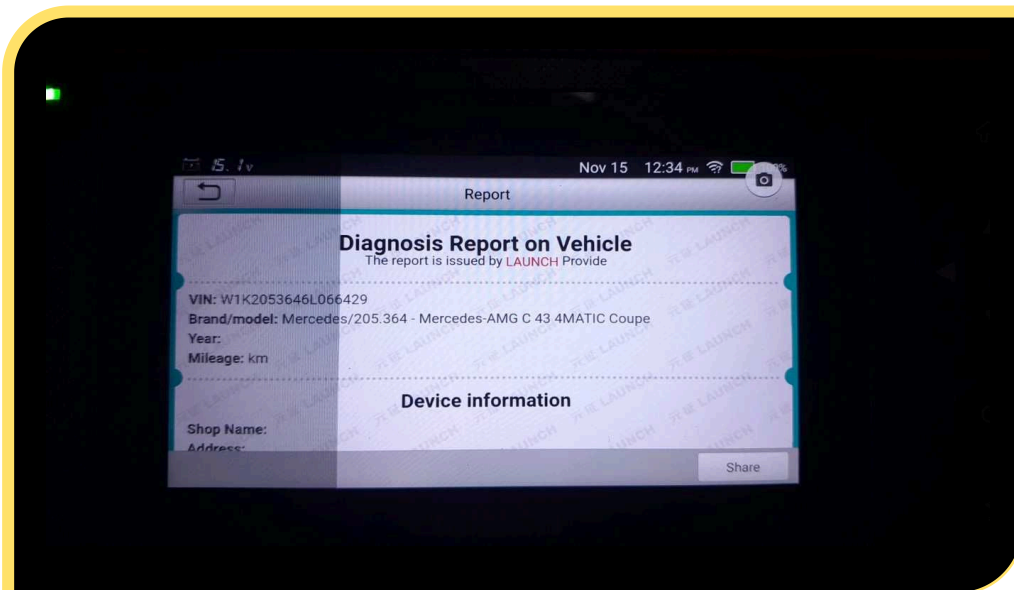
15.1v

Nov 15 12:34 PM

Report

Diagnosis Report on Vehicle
The report is issued by LAUNCH Provide

VIN: W1K2053646L066429
Brand/model: Mercedes/205.364 - Mercedes-AMG C 43 4MATIC Coupe
Year:
Mileage: km

Device information

Shop Name:
Address:

Share